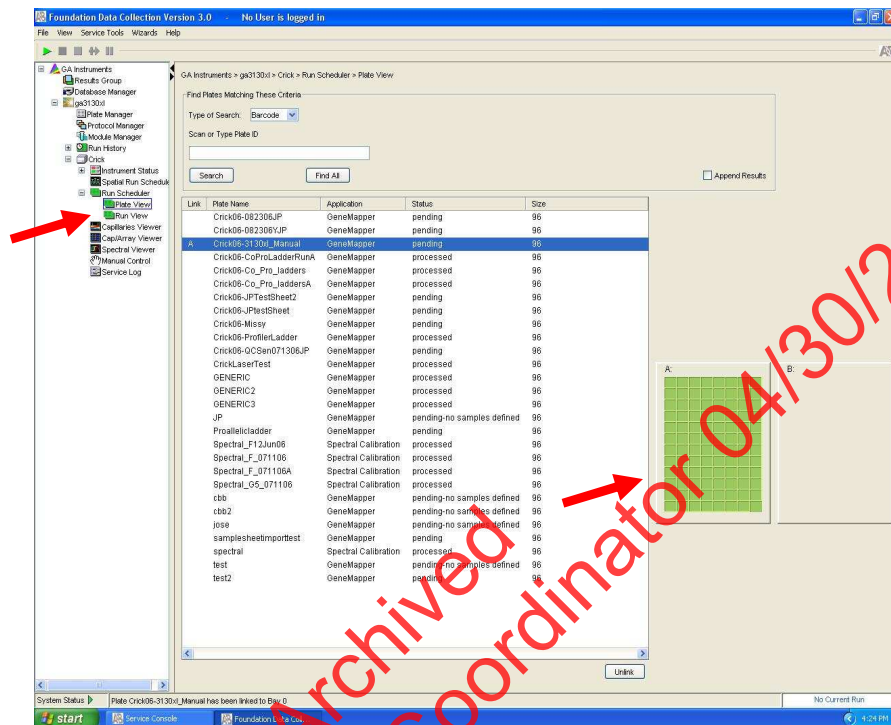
Foundation Data Collection Version 3.0 - No User is logged in

File View Service Tools Wizards Help

GA Instruments
Results Group
Database Manager
ga3130xl
Plate Manager
Protocol Manager
Module Manager
Run History
Crick
Instrument Status
Spatial Run Scheduler
Run Scheduler
Plate View
Run View
Capillaries Viewer
Cap/Array Viewer
Spectral Viewer
Manual Control
Service Log

GA Instruments > ga3130xl > Crick > Run Scheduler > Plate View

Find Plates Matching These Criteria
Type of Search: Barcode
Scan or Type Plate ID

Search
Find All
Append Results

| Link | Plate Name | Application | Status | Size |
|---|---|---|---|---|
| | Crick06-082306JP | GeneMapper | pending | 96 |
| | Crick06-082306YJP | GeneMapper | pending | 96 |
| A | Crick06-3130xl_Manual | GeneMapper | pending | 96 |
| | Crick06-CoProLadderRunA | GeneMapper | processed | 96 |
| | Crick06-Co_Pro_ladders | GeneMapper | processed | 96 |
| | Crick06-Co_Pro_laddersA | GeneMapper | processed | 96 |
| | Crick06-JPTestSheet2 | GeneMapper | pending | 96 |
| | Crick06-JPtestSheet | GeneMapper | pending | 96 |
| | Crick06-Missy | GeneMapper | pending | 96 |
| | Crick06-ProfilerLadder | GeneMapper | processed | 96 |
| | Crick06-QCSen071306JP | GeneMapper | pending | 96 |
| | CrickLaserTest | GeneMapper | processed | 96 |
| | GENERIC | GeneMapper | processed | 96 |
| | GENERIC2 | GeneMapper | processed | 96 |
| | GENERIC3 | GeneMapper | processed | 96 |
| | JP | GeneMapper | pending-no samples defined | 96 |
| | Proallelicladder | GeneMapper | pending | 96 |
| | Spectral_F12Jun06 | Spectral Calibration | processed | 96 |
| | Spectral_F_071106 | Spectral Calibration | processed | 96 |
| | Spectral_F_071106A | Spectral Calibration | processed | 96 |
| | Spectral_G5_071106 | Spectral Calibration | processed | 96 |
| | cbb | GeneMapper | pending-no samples defined | 96 |
| | cbb2 | GeneMapper | pending-no samples defined | 96 |
| | jose | GeneMapper | pending-no samples defined | 96 |
| | samplesheetimporttest | GeneMapper | pending | 96 |
| | spectral | Spectral Calibration | processed | 96 |
| | test | GeneMapper | pending-no samples defined | 96 |
| | test2 | GeneMapper | pending | 96 |

Unlink

A:
B:

System Status
Plate Crick06-3130xl_Manual has been linked to Bay 0
No Current Run

start
Service Console
Foundation Data Col...
4:24 PM

Archived
Coordinator 04/30/2